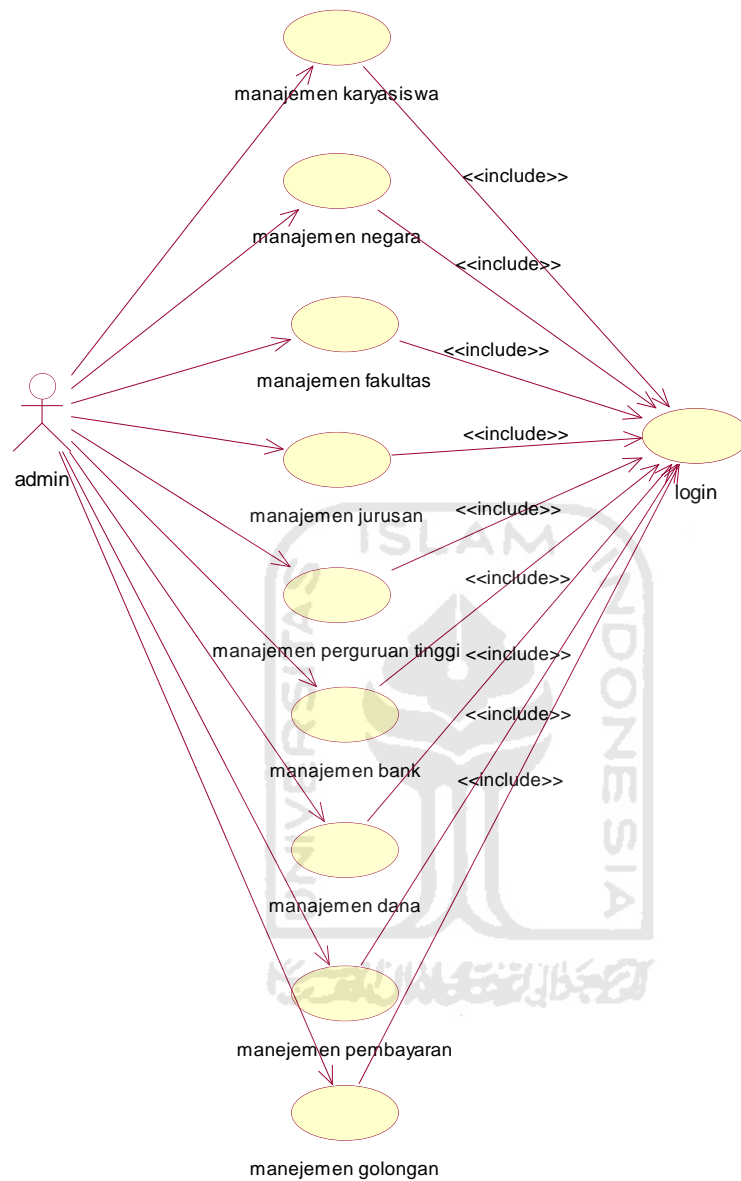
manajemen karyasiswa

<<include>>

manajemen negara

<<include>>

manajemen fakultas

<<include>>

admin

manajemen jurusan

<<include>>

login

<<include>>

<<include>>

manajemen perguruan tinggi

<<include>>

<<include>>

manajemen bank

<<include>>

manajemen dana

manejemen pembayaran

manejemen golongan

UNIVERSITAS ISLAM INDONESIA